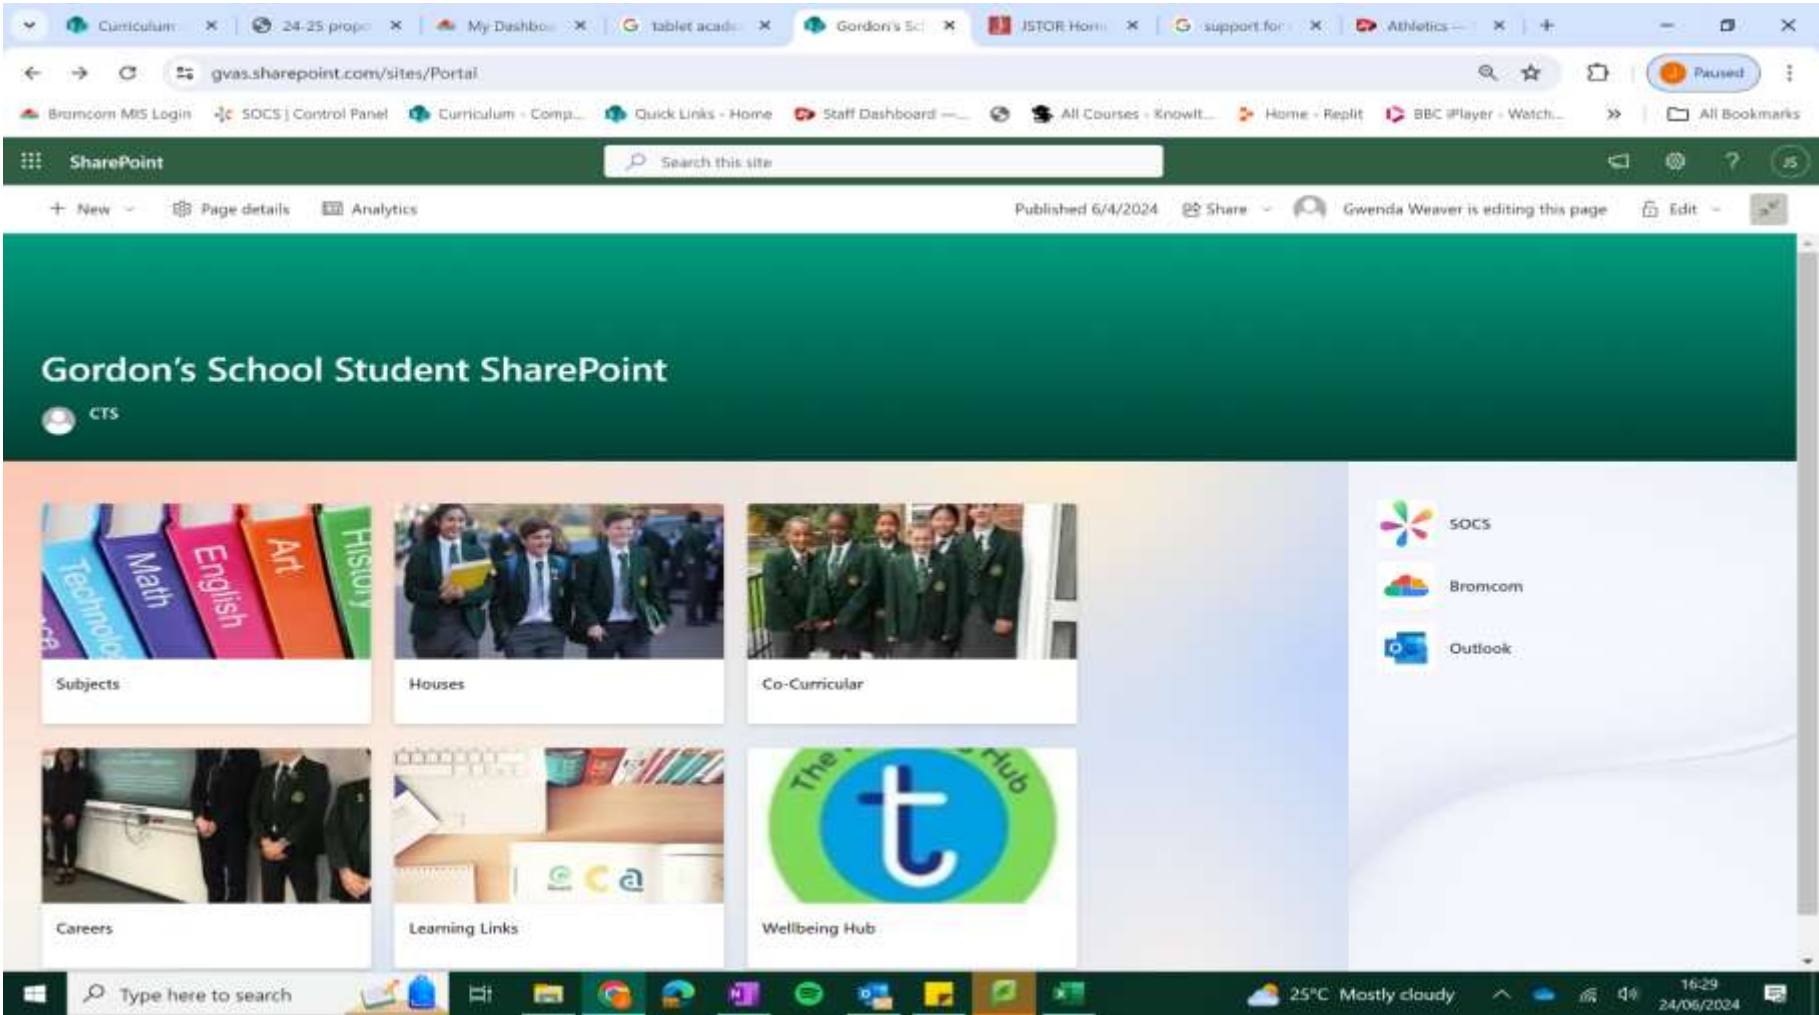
Curriculum × 24-25 prop × My Dashbo × tablet acad × Gordon's Sc × JSTOR Hom × support for × Athletics — × +

gvas.sharepoint.com/sites/Portal

Paused

Bromcom MIS Login SOCS | Control Panel Curriculum - Comp... Quick Links - Home Staff Dashboard — All Courses - Knowlt... Home - Replit BBC iPlayer - Watch... » All Bookmarks

SharePoint Search this site JS

+ New Page details Analytics Published 6/4/2024 Share Gwenda Weaver is editing this page Edit

Gordon's School Student SharePoint

CTS

Technology Math English Art History

Subjects

Houses

Co-Curricular

SOCS

Bromcom

Outlook

Careers

eca

Learning Links

The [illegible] Hub

t

Wellbeing Hub

Type here to search 25°C Mostly cloudy 16:29 24/06/2024